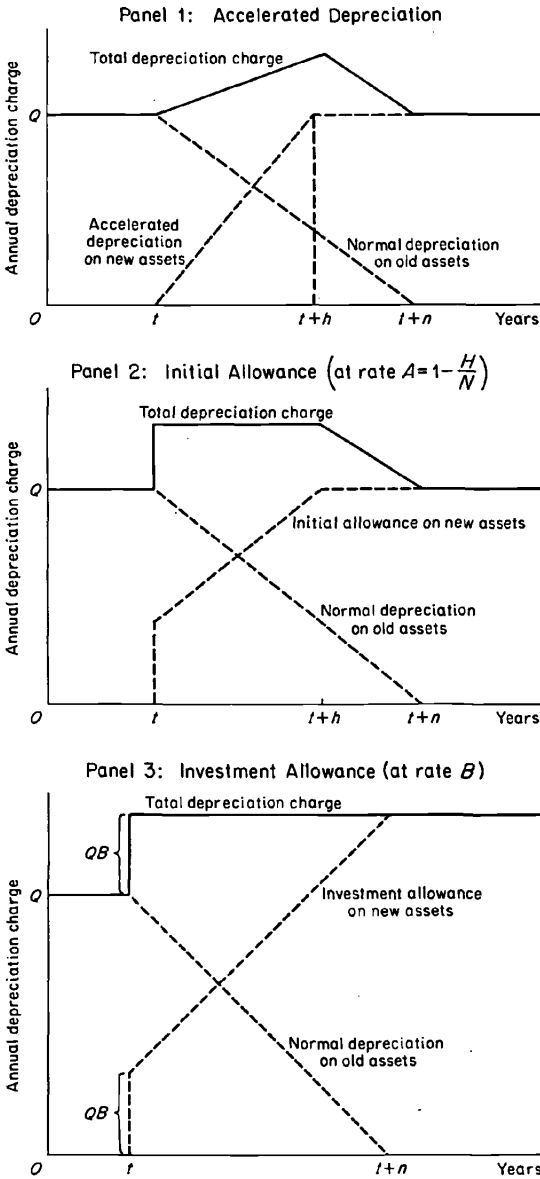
Panel 1: Accelerated Depreciation

Total depreciation charge

Annual depreciation charge

$Q$

Accelerated depreciation on new assets

Normal depreciation on old assets

$O$

$t$

$t+h$

$t+n$

Years

Panel 2: Initial Allowance (at rate $A=1-\frac{H}{N}$)

Total depreciation charge

Annual depreciation charge

$Q$

Initial allowance on new assets

Normal depreciation on old assets

$O$

$t$

$t+h$

$t+n$

Years

Panel 3: Investment Allowance (at rate $B$)

Total depreciation charge

$QB$

Annual depreciation charge

$Q$

Investment allowance on new assets

Normal depreciation on old assets

$QB$

$O$

$t$

$t+n$

Years